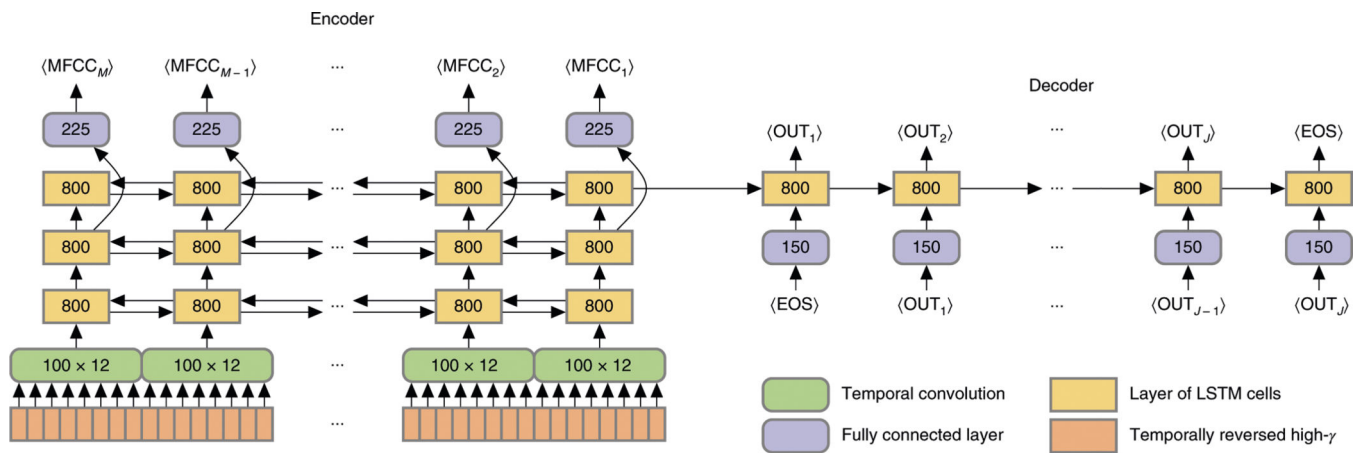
Encoder

$\langle MFCC_M \rangle$ $\langle MFCC_{M-1} \rangle$ ··· $\langle MFCC_2 \rangle$ $\langle MFCC_1 \rangle$

225 225 ··· 225 225

800 800 ··· 800 800

800 800 ··· 800 800

800 800 ··· 800 800

100 × 12 100 × 12 ··· 100 × 12 100 × 12

···

Decoder

$\langle OUT_1 \rangle$ $\langle OUT_2 \rangle$ ··· $\langle OUT_J \rangle$ $\langle EOS \rangle$

800 800 ··· 800 800

150 150 ··· 150 150

$\langle EOS \rangle$ $\langle OUT_1 \rangle$ ··· $\langle OUT_{J-1} \rangle$ $\langle OUT_J \rangle$

Temporal convolution

Layer of LSTM cells

Fully connected layer

Temporally reversed high-$\gamma$